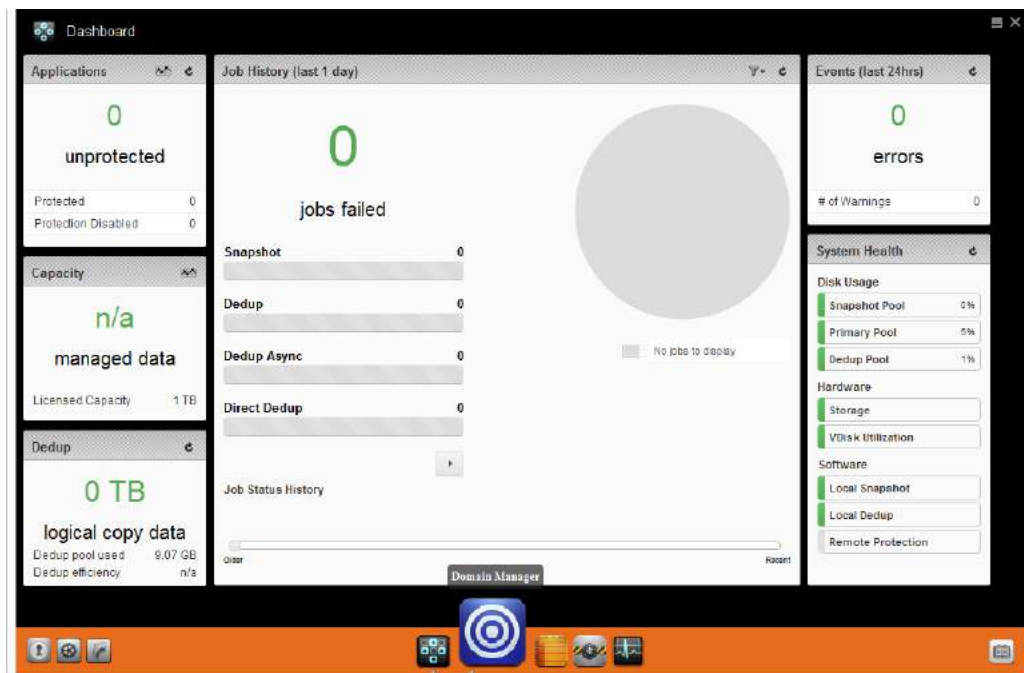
Dashboard

Applications

0

unprotected

| Protected | 0 |
|---|---|
| Protection Disabled | 0 |

Capacity

n/a

managed data

Licensed Capacity 1 TB

Dedup

0 TB

logical copy data

Dedup pool used 9.07 GB
Dedup efficiency n/a

Job History (last 1 day)

0

jobs failed

Snapshot 0

Dedup 0

Dedup Async 0

Direct Dedup 0

No jobs to display

Job Status History

Older Recent

Events (last 24hrs)

0

errors

# of Warnings 0

System Health

Disk Usage

Snapshot Pool 0%

Primary Pool 5%

Dedup Pool 1%

Hardware

Storage

VDisk Utilization

Software

Local Snapshot

Local Dedup

Remote Protection

Domain Manager